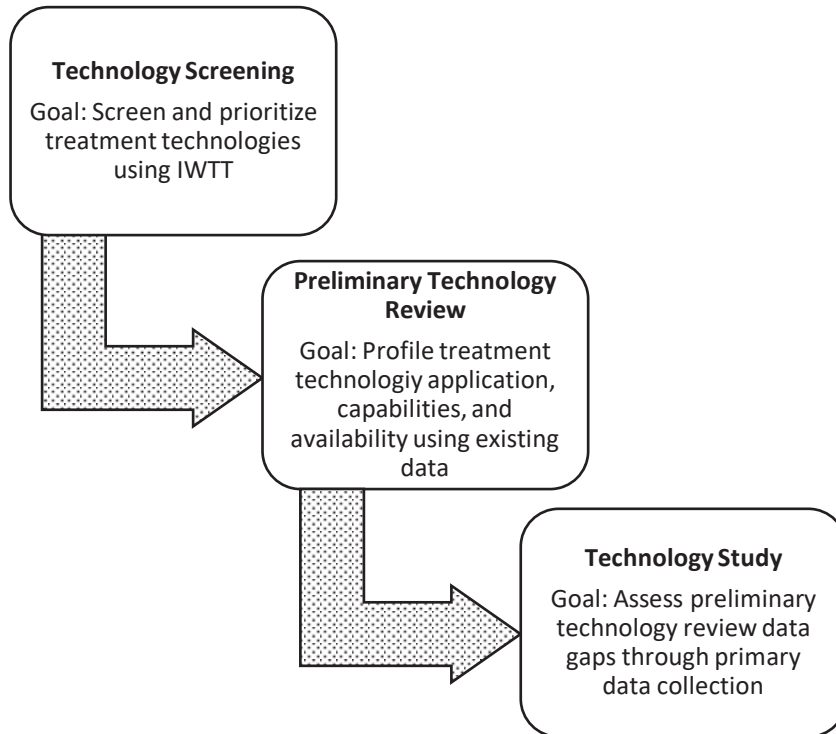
**Technology Screening**

Goal: Screen and prioritize treatment technologies using IWTT

**Preliminary Technology Review**

Goal: Profile treatment technologiy application, capabilities, and availability using existing data

**Technology Study**

Goal: Assess preliminary technology review data gaps through primary data collection